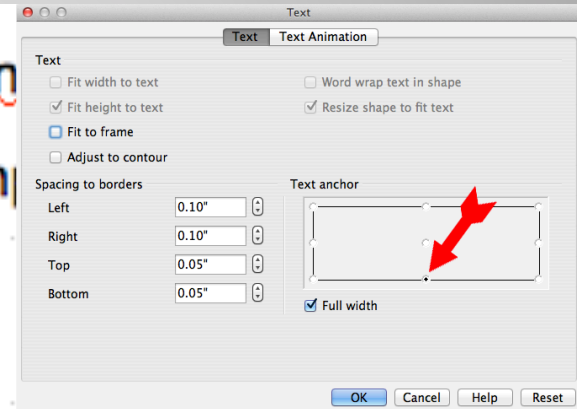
Text

Text | Text Animation

Text

Fit width to text

Fit height to text

Fit to frame

Adjust to contour

Word wrap text in shape

Resize shape to fit text

Spacing to borders

Left 0.10"

Right 0.10"

Top 0.05"

Bottom 0.05"

Text anchor

Full width

OK Cancel Help Reset